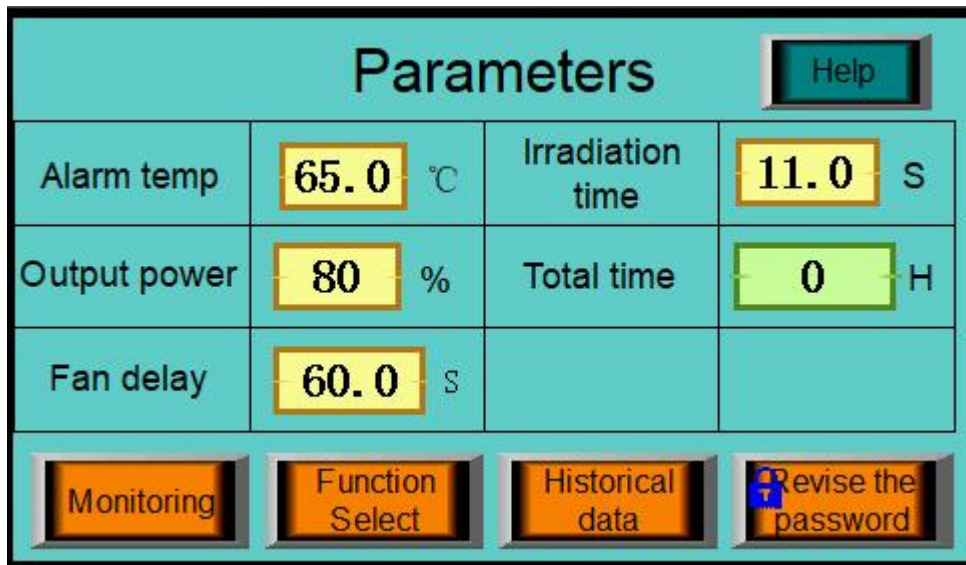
Parameters

Help

| Alarm temp | 65.0 ℃ | Irradiation time | 11.0 S |
|---|---|---|---|
| Output power | 80 % | Total time | 0 H |
| Fan delay | 60.0 S | | |

Monitoring

Function Select

Historical data

Revise the password